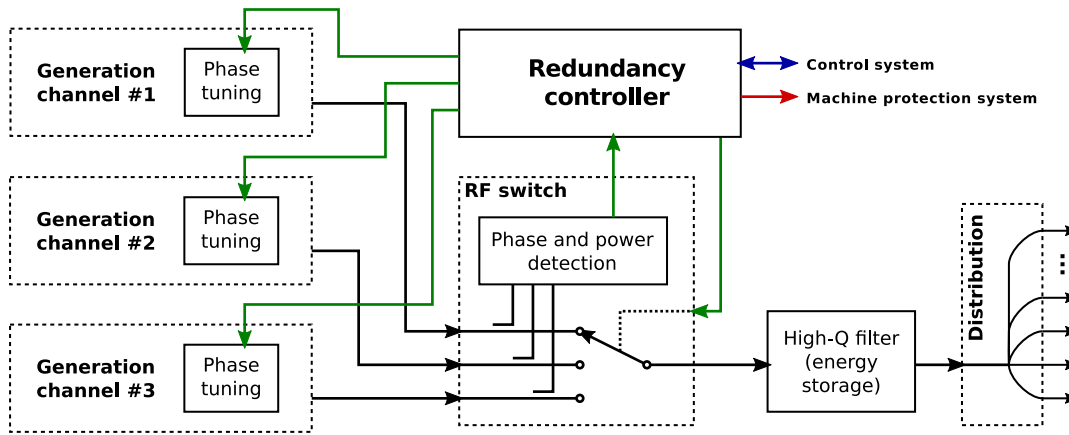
Generation channel #1

Phase tuning

Generation channel #2

Phase tuning

Generation channel #3

Phase tuning

Redundancy controller

Control system

Machine protection system

RF switch

Phase and power detection

High-Q filter (energy storage)

Distribution

...